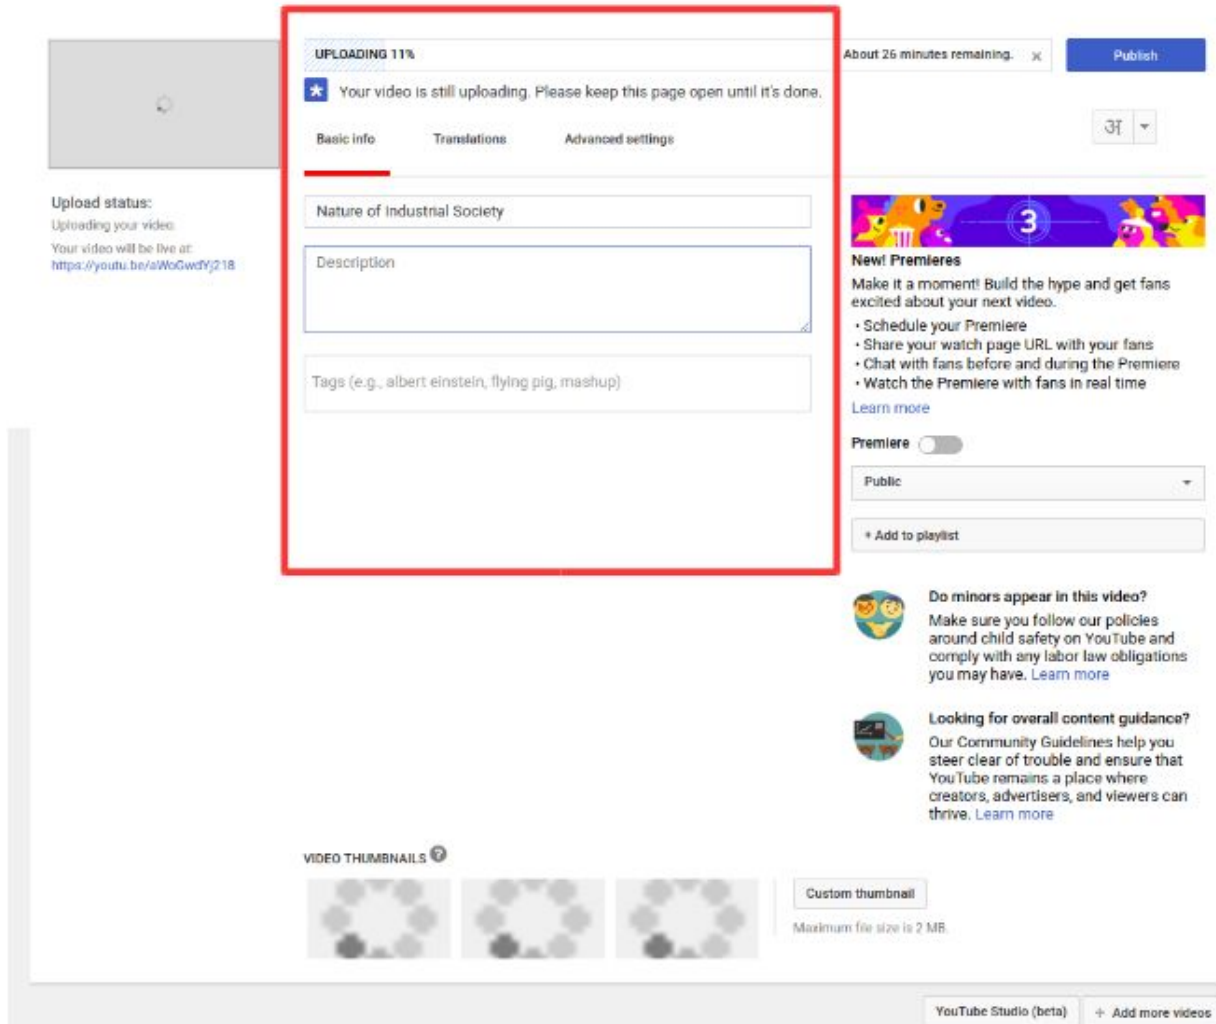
UPLOADING 11%

About 26 minutes remaining. ×

Publish

Your video is still uploading. Please keep this page open until it's done.

Basic info

Translations

Advanced settings

अ

Upload status:

Uploading your video.

Your video will be live at:
https://youtu.be/aWoGwdYj218

Nature of Industrial Society

Description

Tags (e.g., albert einstein, flying pig, mashup)

New! Premieres

Make it a moment! Build the hype and get fans excited about your next video.

• Schedule your Premiere
• Share your watch page URL with your fans
• Chat with fans before and during the Premiere
• Watch the Premiere with fans in real time

Learn more

Premiere

Public

+ Add to playlist

Do minors appear in this video?

Make sure you follow our policies around child safety on YouTube and comply with any labor law obligations you may have. Learn more

Looking for overall content guidance?

Our Community Guidelines help you steer clear of trouble and ensure that YouTube remains a place where creators, advertisers, and viewers can thrive. Learn more

VIDEO THUMBNAILS

Custom thumbnail

Maximum file size is 2 MB.

YouTube Studio (beta)

+ Add more videos